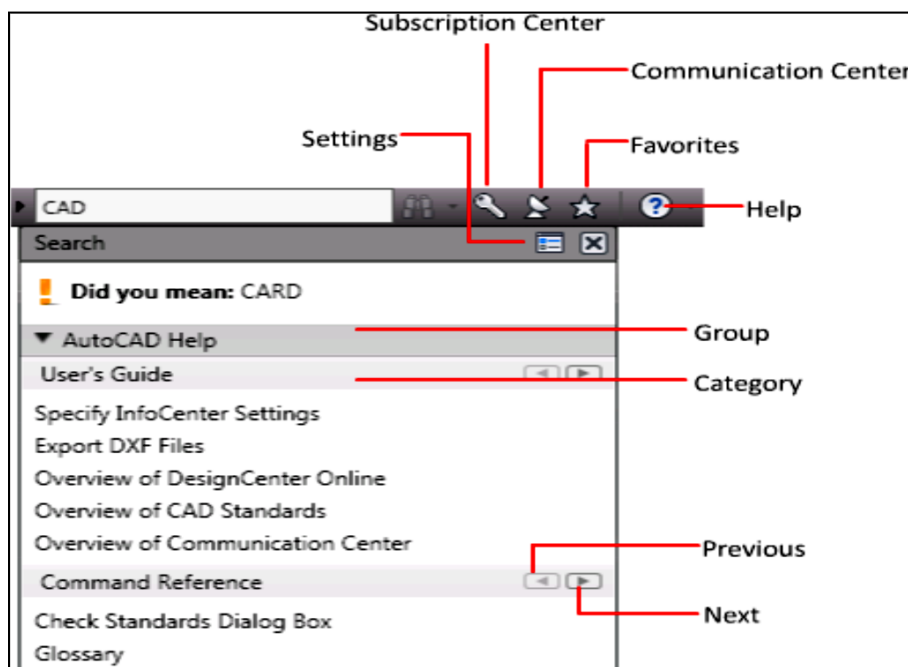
Subscription Center

Communication Center

Settings

Favorites

CAD

Help

Search

Did you mean: CARD

AutoCAD Help

Group

User's Guide

Category

Specify InfoCenter Settings

Export DXF Files

Overview of DesignCenter Online

Overview of CAD Standards

Overview of Communication Center

Previous

Command Reference

Next

Check Standards Dialog Box

Glossary